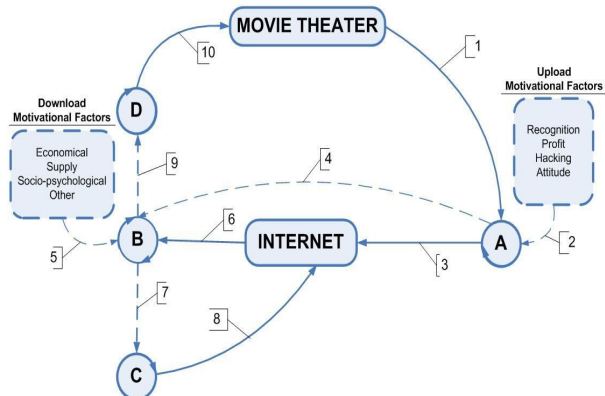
MOVIE THEATER

10

1

Download
Motivational Factors

D

Upload
Motivational Factors

Economical
Supply
Socio-psychological
Other

9

4

Recognition
Profit
Hacking
Attitude

6

5

B

INTERNET

A

2

3

7

8

C